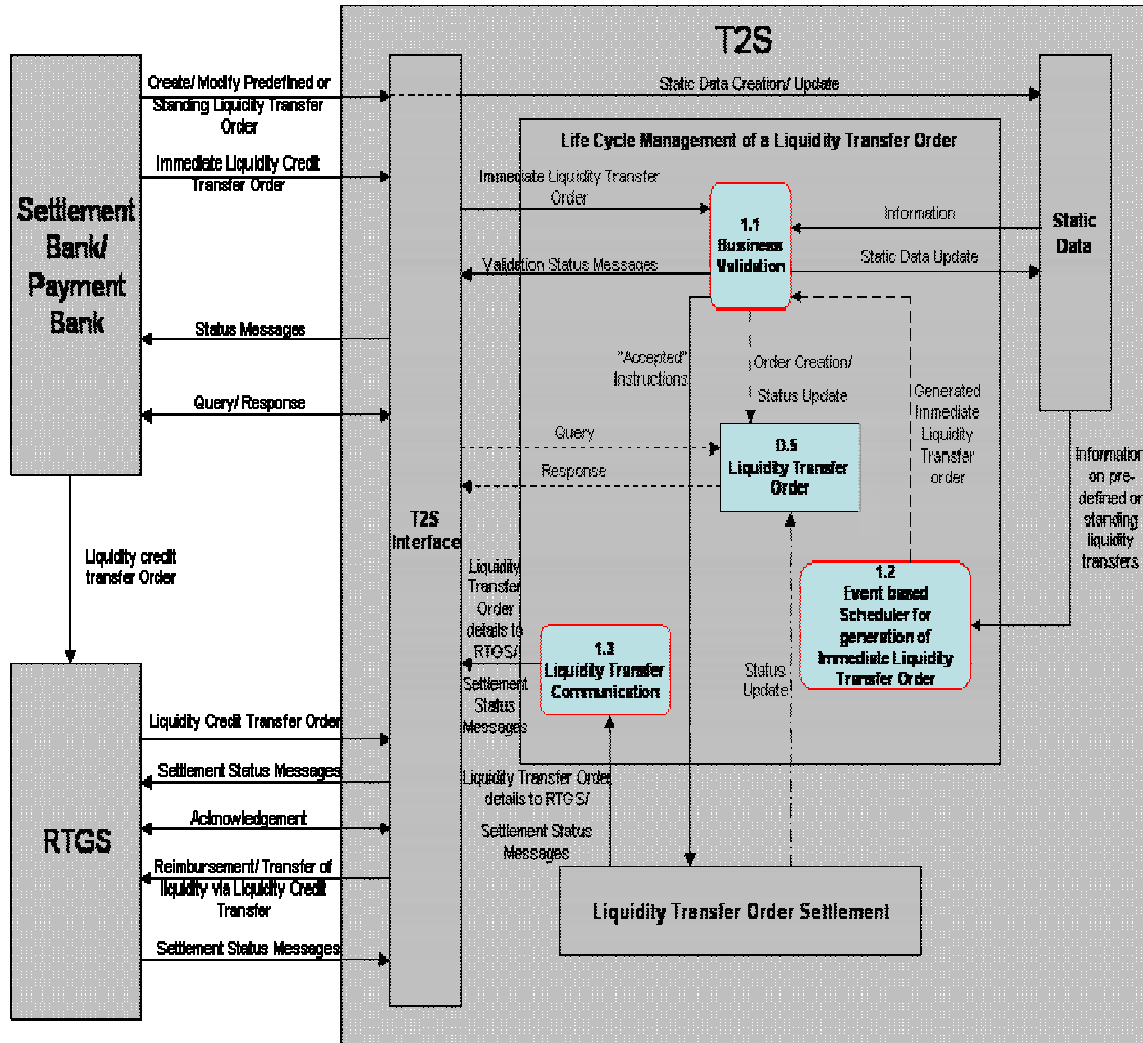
T2S

Settlement Bank/ Payment Bank

Create/ Modify Predefined or Standing Liquidity Transfer Order

Static Data Creation/ Update

Immediate Liquidity Credit Transfer Order

Life Cycle Management of a Liquidity Transfer Order

Immediate Liquidity Transfer Order

1.1 Business Validation

Information

Static Data

Validation Status Messages

Static Data Update

Status Messages

"Accepted" Instructions

Order Creation/ Status Update

Generated Immediate Liquidity Transfer order

Query/ Response

Query

D.5 Liquidity Transfer Order

Response

Information on pre-defined or standing liquidity transfers

Liquidity credit transfer Order

T2S Interface

Liquidity Transfer Order details to RTGS/ Settlement Status Messages

1.3 Liquidity Transfer Communication

Status Update

1.2 Event based Scheduler for generation of Immediate Liquidity Transfer Order

RTGS

Liquidity Credit Transfer Order

Settlement Status Messages

Liquidity Transfer Order details to RTGS/ Settlement Status Messages

Acknowledgement

Reimbursement/ Transfer of liquidity via Liquidity Credit Transfer

Liquidity Transfer Order Settlement

Settlement Status Messages